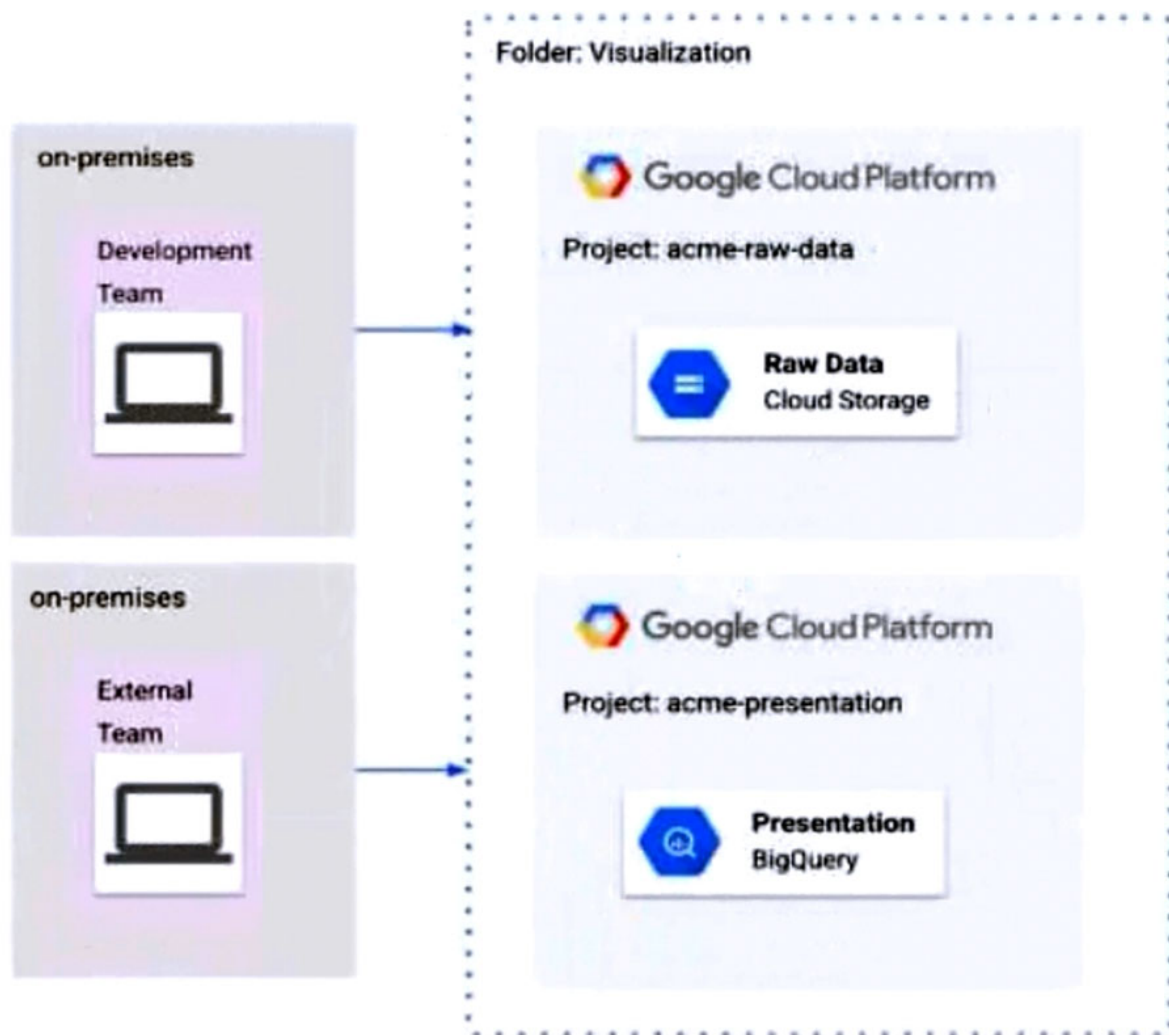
on-premises

Development Team

on-premises

External Team

Folder: Visualization

Google Cloud Platform

Project: acme-raw-data

Raw Data
Cloud Storage

Google Cloud Platform

Project: acme-presentation

Presentation
BigQuery